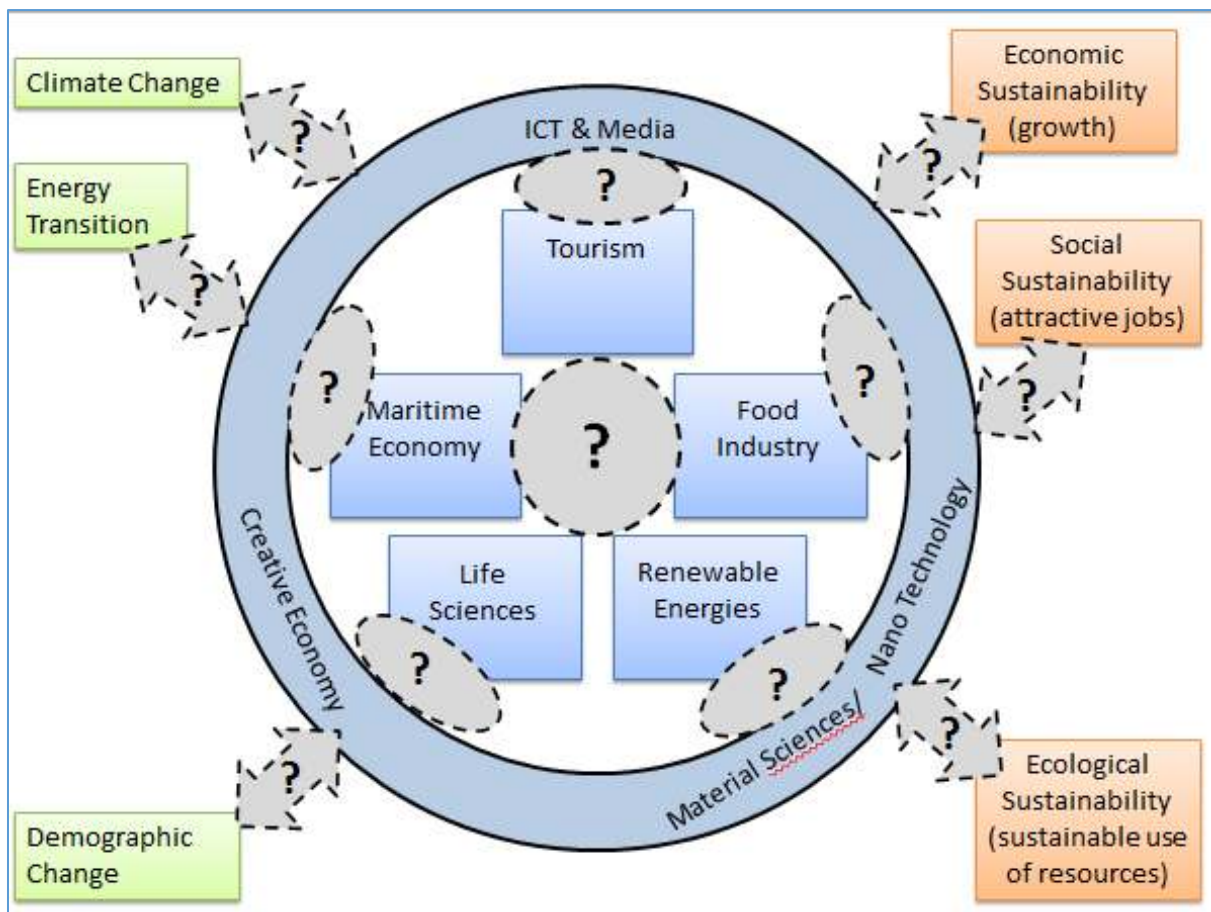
Climate Change

Energy Transition

?

?

ICT & Media

?

Tourism

Economic Sustainability (growth)

?

Social Sustainability (attractive jobs)

?

?

Maritime Economy

?

Food Industry

?

Creative Economy

Life Sciences

Renewable Energies

Nano Technology

?

?

Material Sciences/

?

?

Demographic Change

Ecological Sustainability (sustainable use of resources)